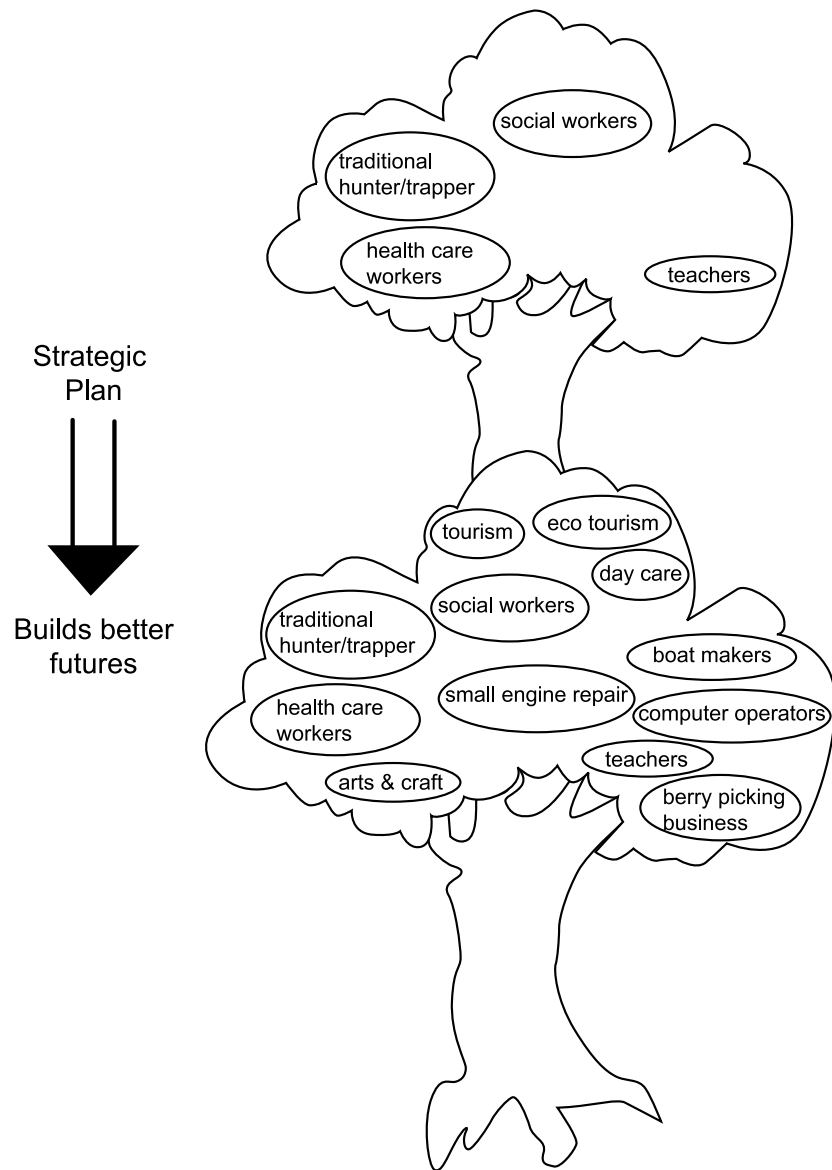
Strategic Plan

Builds better futures

social workers

traditional hunter/trapper

health care workers

teachers

tourism

eco tourism

day care

traditional hunter/trapper

social workers

boat makers

health care workers

small engine repair

computer operators

teachers

arts & craft

berry picking business